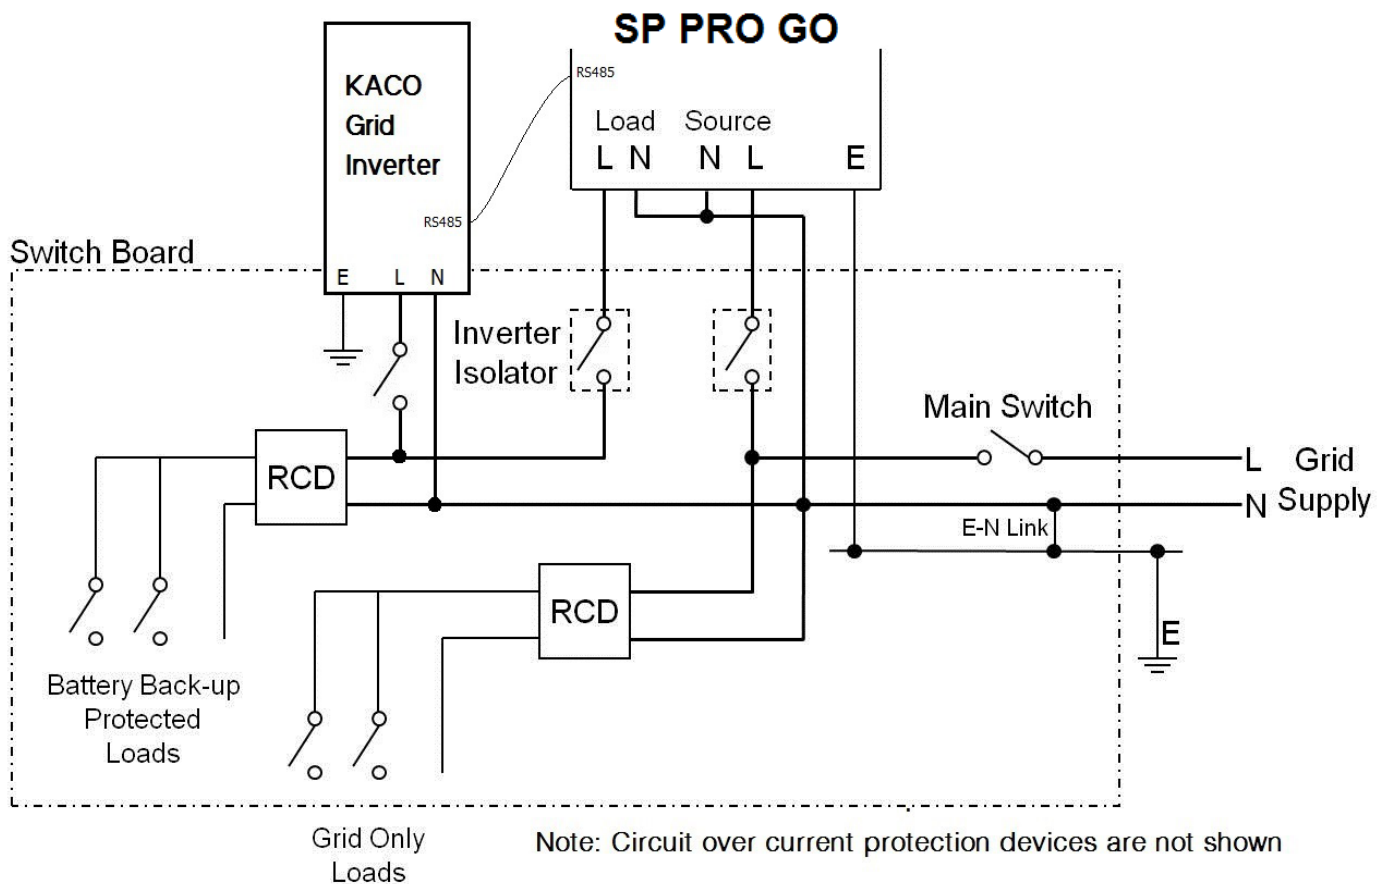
SP PRO GO

KACO Grid Inverter

RS485

RS485

Load Source

L N N L E

Switch Board

E L N

Inverter Isolator

Main Switch

RCD

L Grid
N Supply

E-N Link

RCD

E

Battery Back-up Protected Loads

Grid Only Loads

Note: Circuit over current protection devices are not shown